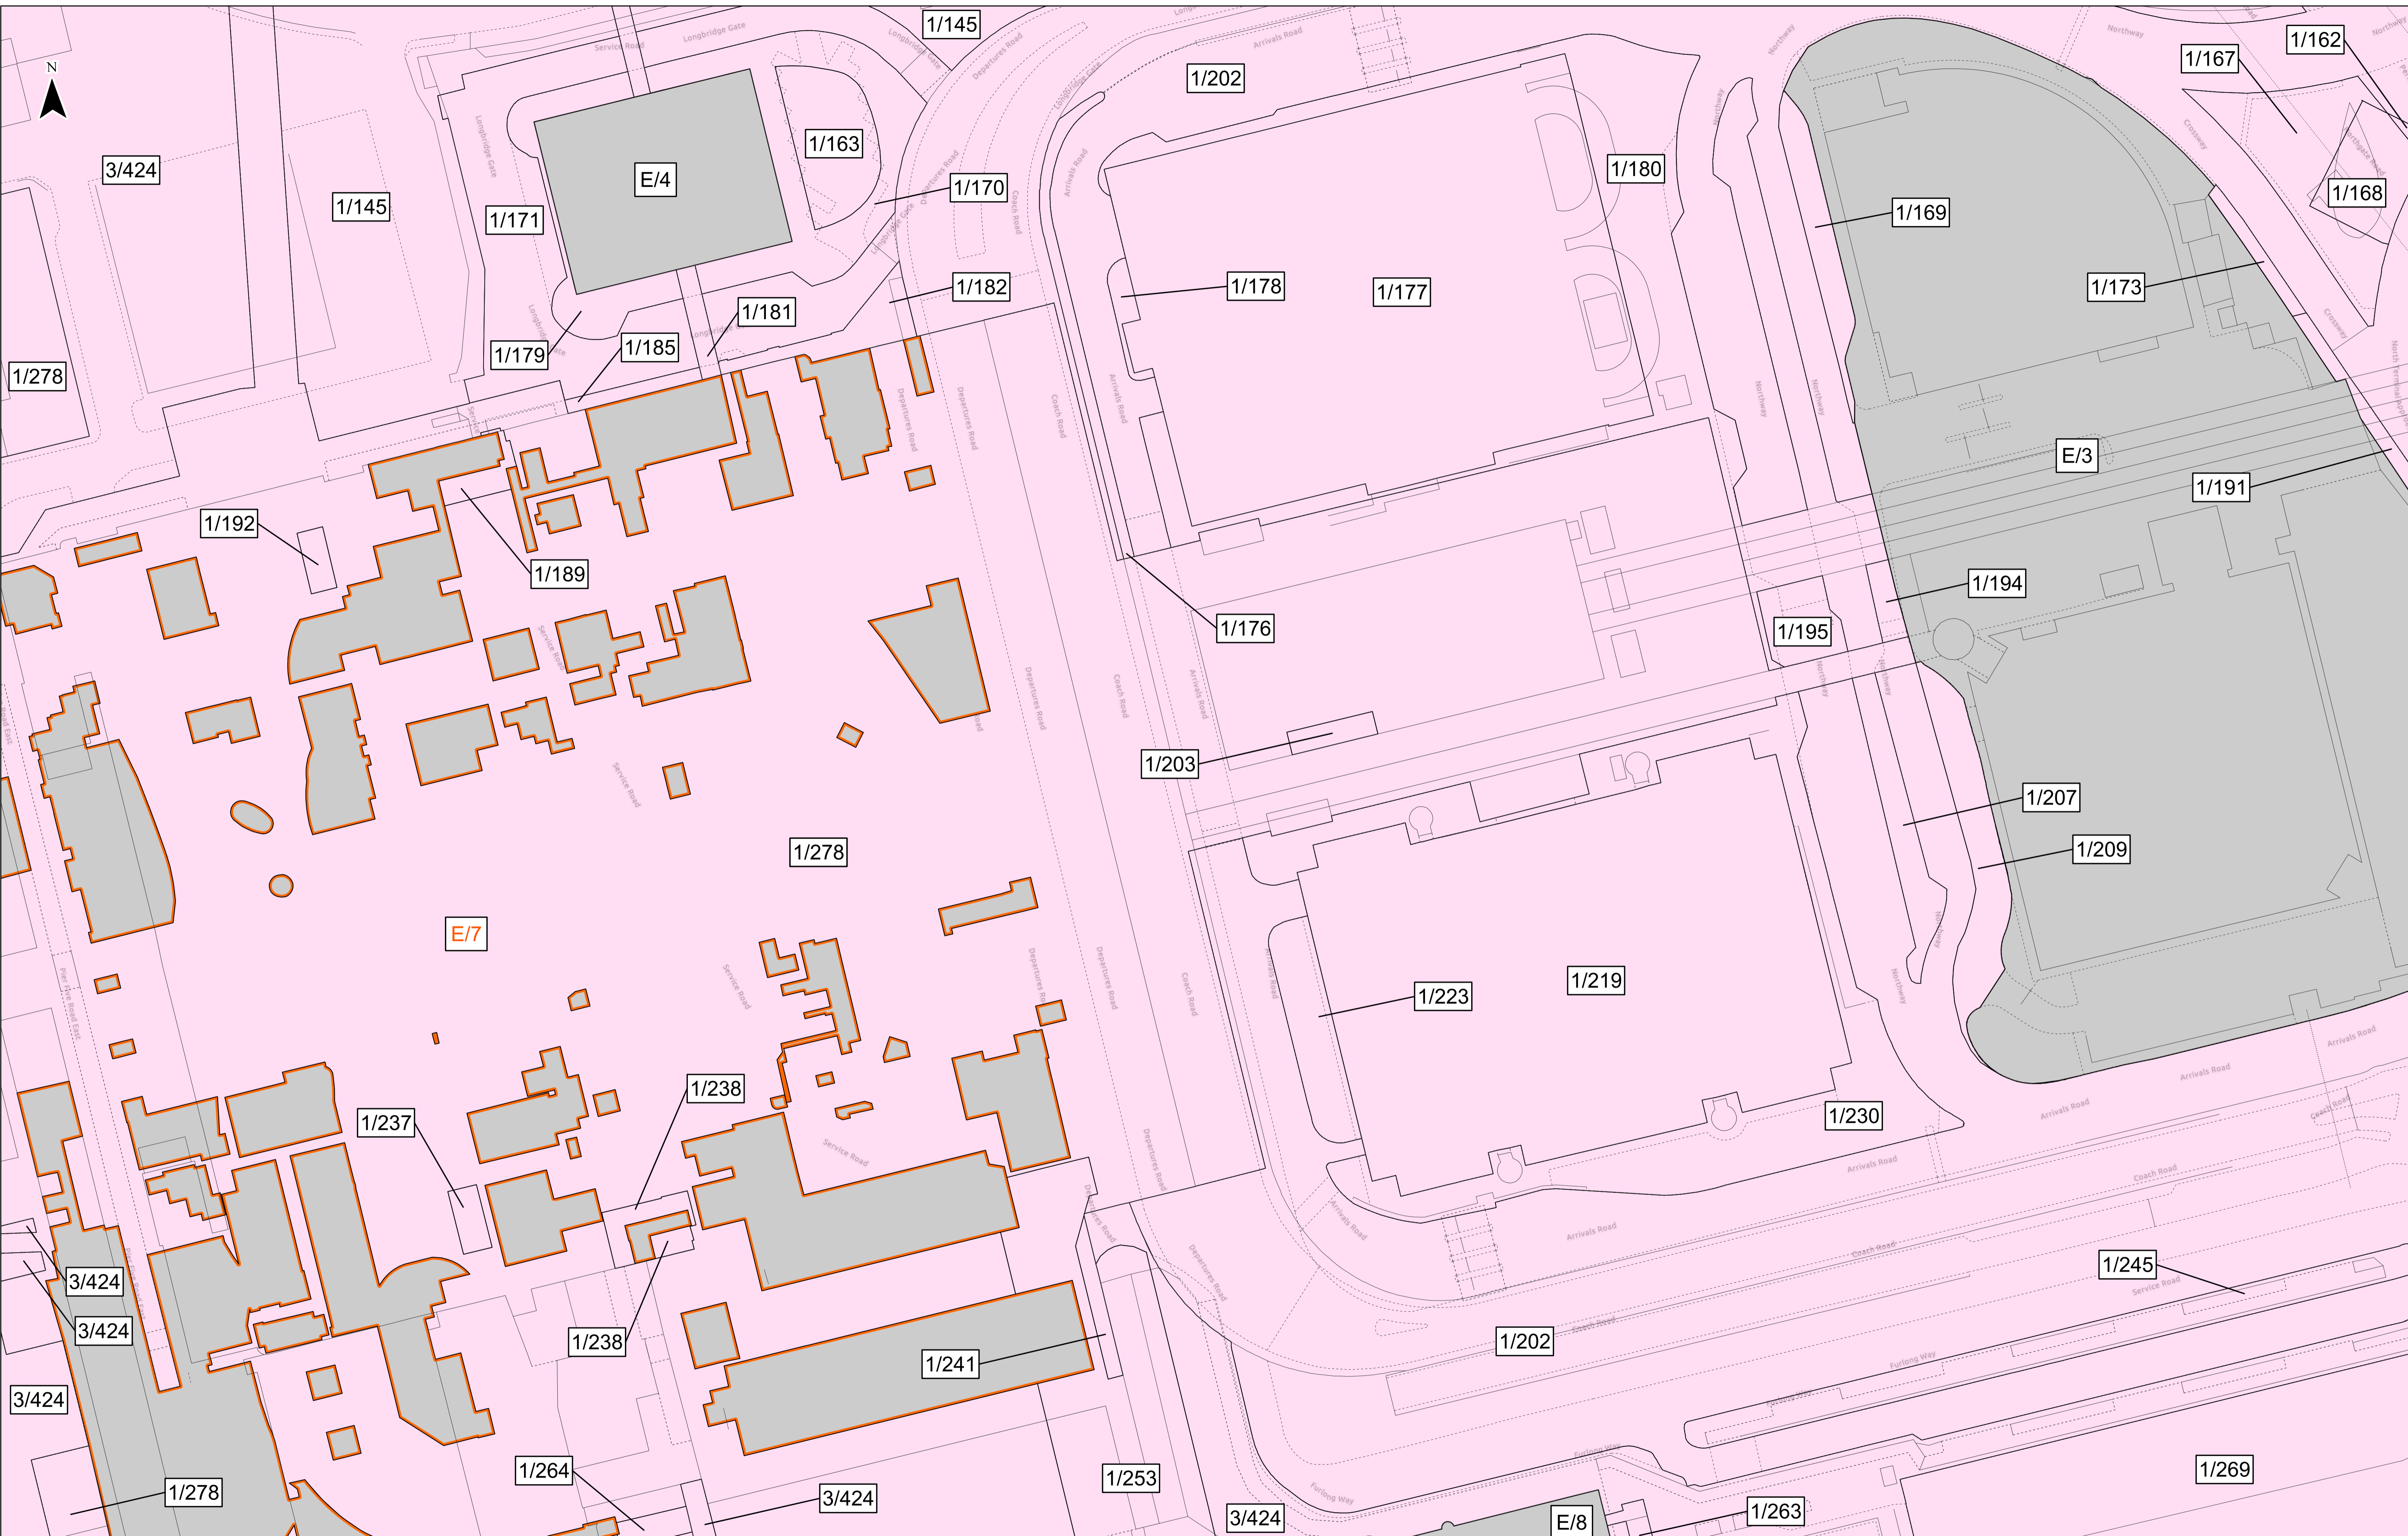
N

1/145
1/202
1/162
1/167
3/424
1/145
E/4
1/163
1/171
1/170
1/180
1/168
1/169
1/182
1/178
1/177
1/173
1/181
1/179
1/185
1/278
E/3
1/191
1/192
1/189
1/194
1/176
1/195
1/203
1/207
1/278
1/209
E/7
1/223
1/219
1/238
1/237
1/230
3/424
1/245
3/424
1/238
1/202
1/241
3/424
1/264
1/253
1/269
1/278
3/424
3/424
E/8
1/263

Longbridge Gate
Service Road
Departures Road
Arrivals Road
Coach Road
Northway
Crossway
Service Road
Furlong Way
Pier Road East